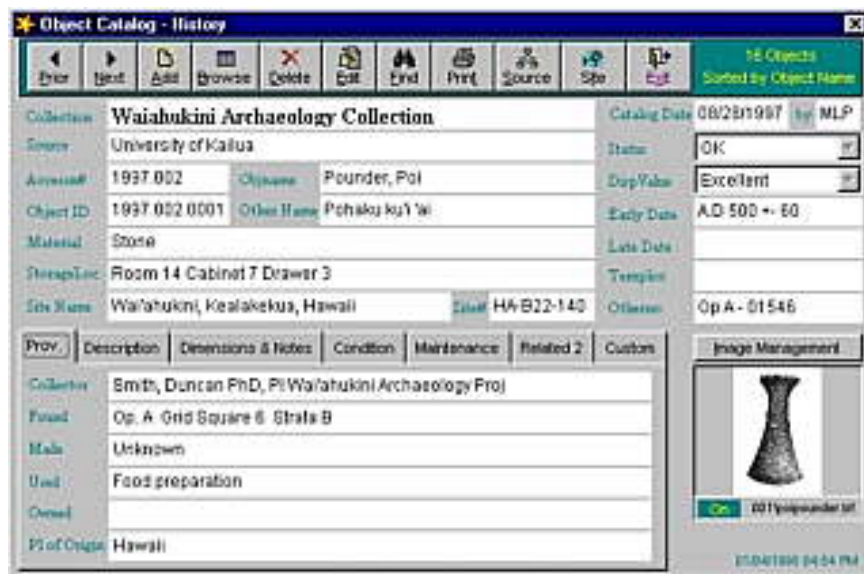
Object Catalog - History

Prior | Next | Add | Browse | Delete | Edit | Find | Print | Source | Site | Exit

16 Objects
Sorted by Object Name

Collection: Waiahukini Archaeology Collection
Catalog Date: 08/28/1997 by MLP
Source: University of Kailua
Status: OK
Accession#: 1997.002
Objname: Pounder, Poi
DispValue: Excellent
Object ID: 1997.002.0001
Other Name: Pohaku ku'i 'ai
Early Date: A.D 500 +- 60
Material: Stone
Late Date:
StorageLoc: Room 14 Cabinet 7 Drawer 3
Template:
Site Name: Wai'ahukini, Kealakekua, Hawaii
Site#: HA-B22-140
Othernos: Op A - 01546

Prov. | Description | Dimensions & Notes | Condition | Maintenance | Related 2 | Custom

Image Management

Collector: Smith, Duncan PhD, PI Wai'ahukini Archaeology Proj
Found: Op. A Grid Square 6 Strata B
Made: Unknown
Used: Food preparation
Owned:
Pl of Origin: Hawaii

On | 001\poipounder.tif

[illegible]